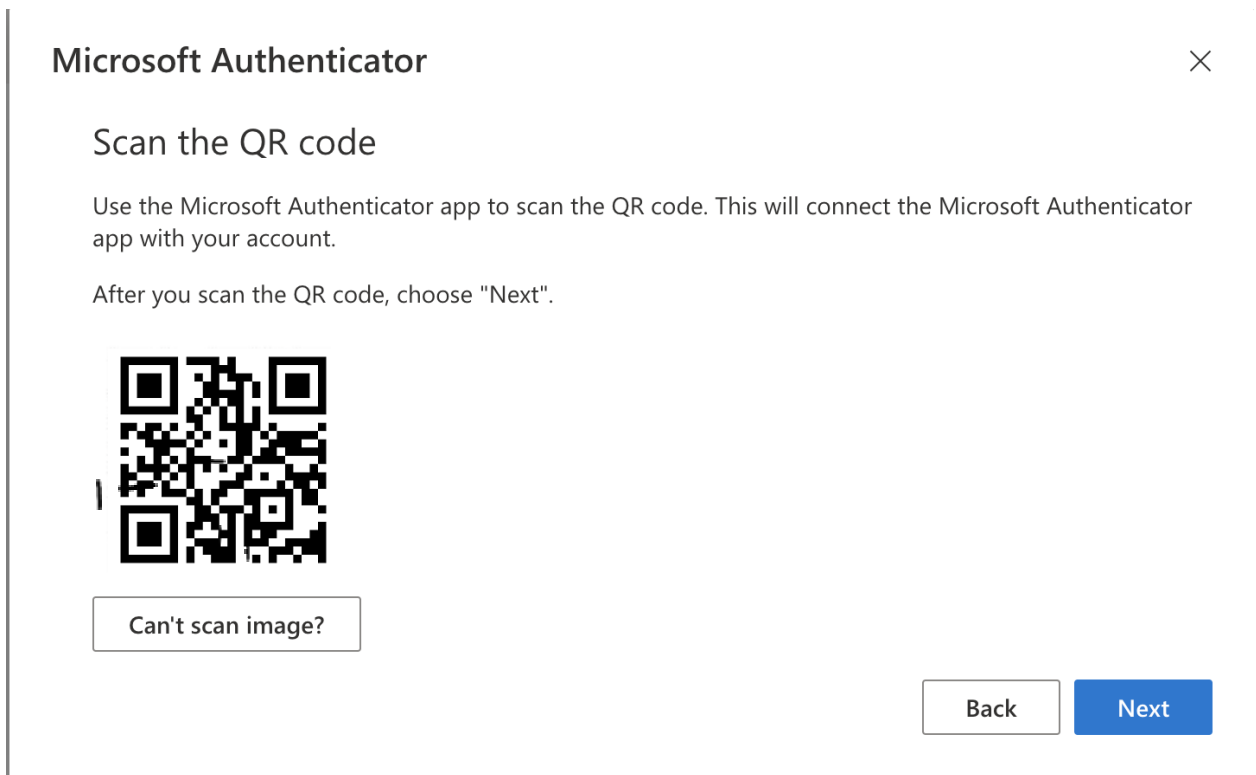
Microsoft Authenticator

×

Scan the QR code

Use the Microsoft Authenticator app to scan the QR code. This will connect the Microsoft Authenticator app with your account.

After you scan the QR code, choose "Next".

Can't scan image?

Back

Next